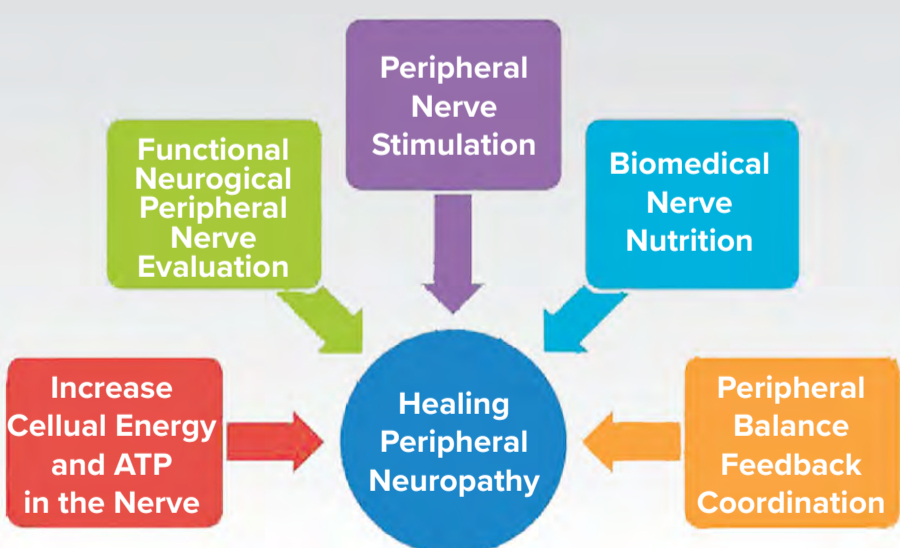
Peripheral Nerve Stimulation

Functional Neurogical Peripheral Nerve Evaluation

Biomedical Nerve Nutrition

Increase Cellual Energy and ATP in the Nerve

Healing Peripheral Neuropathy

Peripheral Balance Feedback Coordination